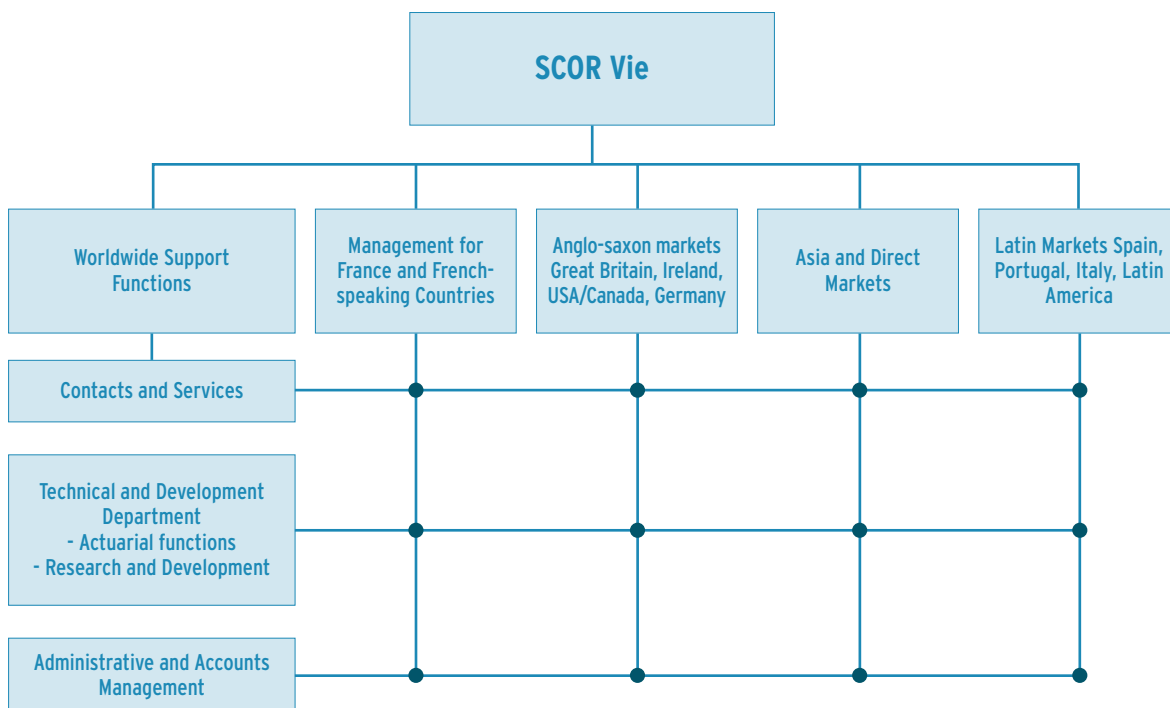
SCOR Vie

Worldwide Support Functions

Management for France and French-speaking Countries

Anglo-saxon markets Great Britain, Ireland, USA/Canada, Germany

Asia and Direct Markets

Latin Markets Spain, Portugal, Italy, Latin America

Contacts and Services

Technical and Development Department
- Actuarial functions
- Research and Development

Administrative and Accounts Management